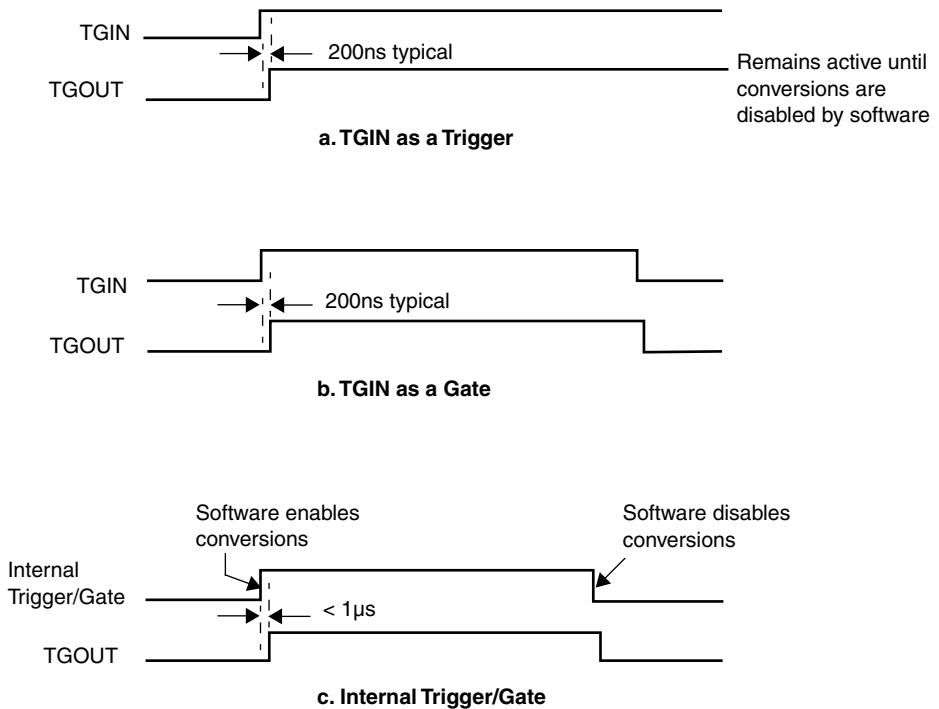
TGIN

200ns typical

Remains active until conversions are disabled by software

TGOUT

a. TGIN as a Trigger

TGIN

200ns typical

TGOUT

b. TGIN as a Gate

Software enables conversions

Software disables conversions

Internal Trigger/Gate

< 1µs

TGOUT

c. Internal Trigger/Gate